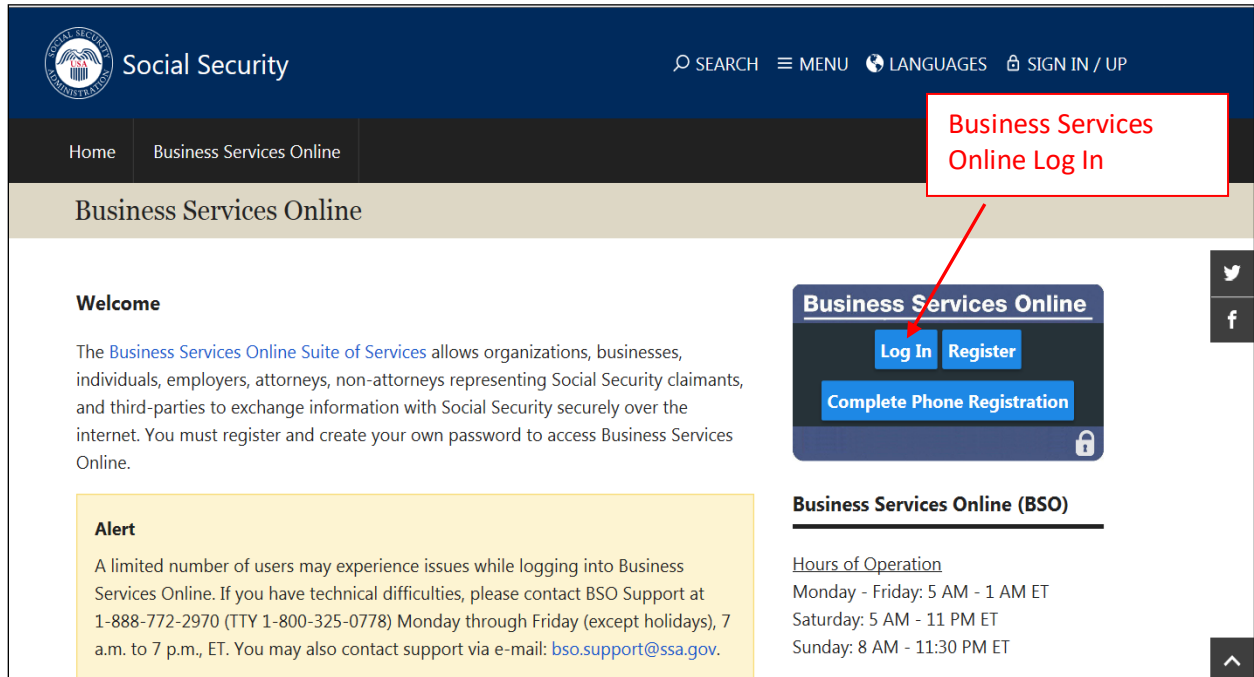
SOCIAL SECURITY ADMINISTRATION USA

Social Security

SEARCH MENU LANGUAGES SIGN IN / UP

Business Services Online Log In

Home Business Services Online

Business Services Online

Welcome

The Business Services Online Suite of Services allows organizations, businesses, individuals, employers, attorneys, non-attorneys representing Social Security claimants, and third-parties to exchange information with Social Security securely over the internet. You must register and create your own password to access Business Services Online.

Alert

A limited number of users may experience issues while logging into Business Services Online. If you have technical difficulties, please contact BSO Support at 1-888-772-2970 (TTY 1-800-325-0778) Monday through Friday (except holidays), 7 a.m. to 7 p.m., ET. You may also contact support via e-mail: bso.support@ssa.gov.

Business Services Online

Log In Register

Complete Phone Registration

Business Services Online (BSO)

Hours of Operation
Monday - Friday: 5 AM - 1 AM ET
Saturday: 5 AM - 11 PM ET
Sunday: 8 AM - 11:30 PM ET